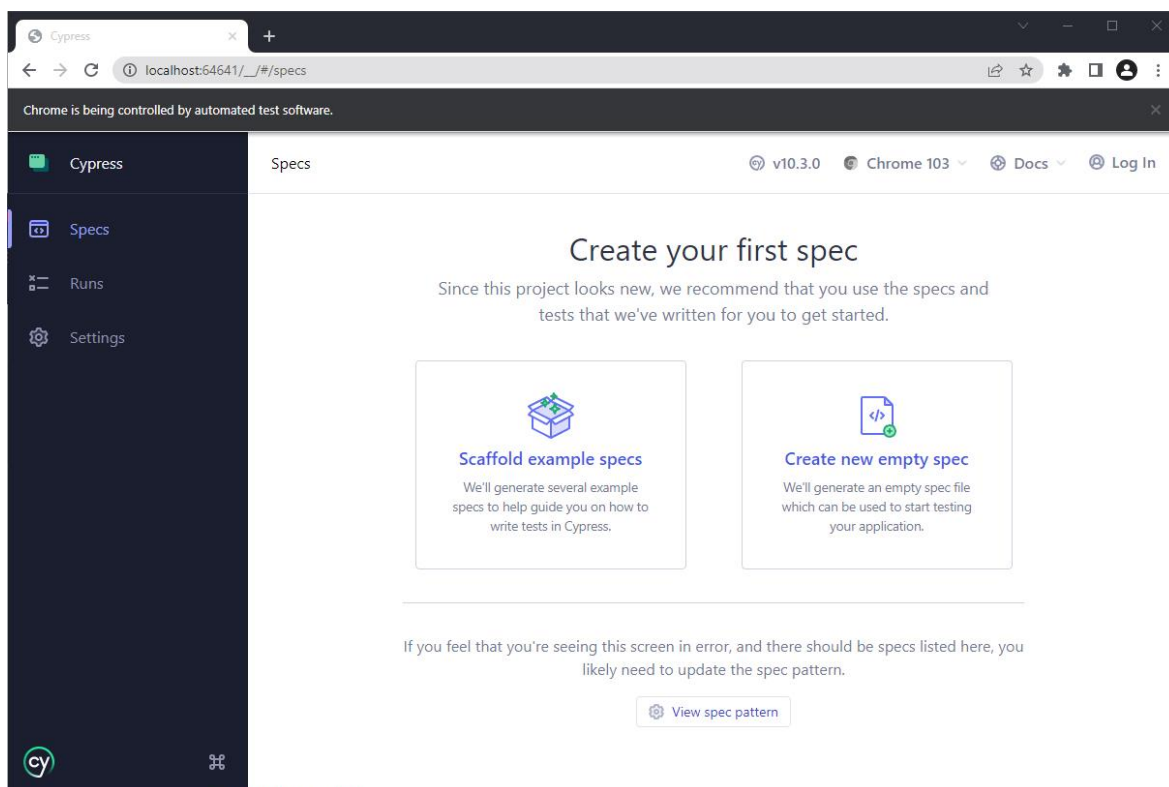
Cypress

localhost:64641/__/#/specs

Chrome is being controlled by automated test software.

Cypress

Specs

Runs

Settings

Specs

v10.3.0 Chrome 103 Docs Log In

Create your first spec

Since this project looks new, we recommend that you use the specs and tests that we've written for you to get started.

Scaffold example specs

We'll generate several example specs to help guide you on how to write tests in Cypress.

Create new empty spec

We'll generate an empty spec file which can be used to start testing your application.

If you feel that you're seeing this screen in error, and there should be specs listed here, you likely need to update the spec pattern.

View spec pattern